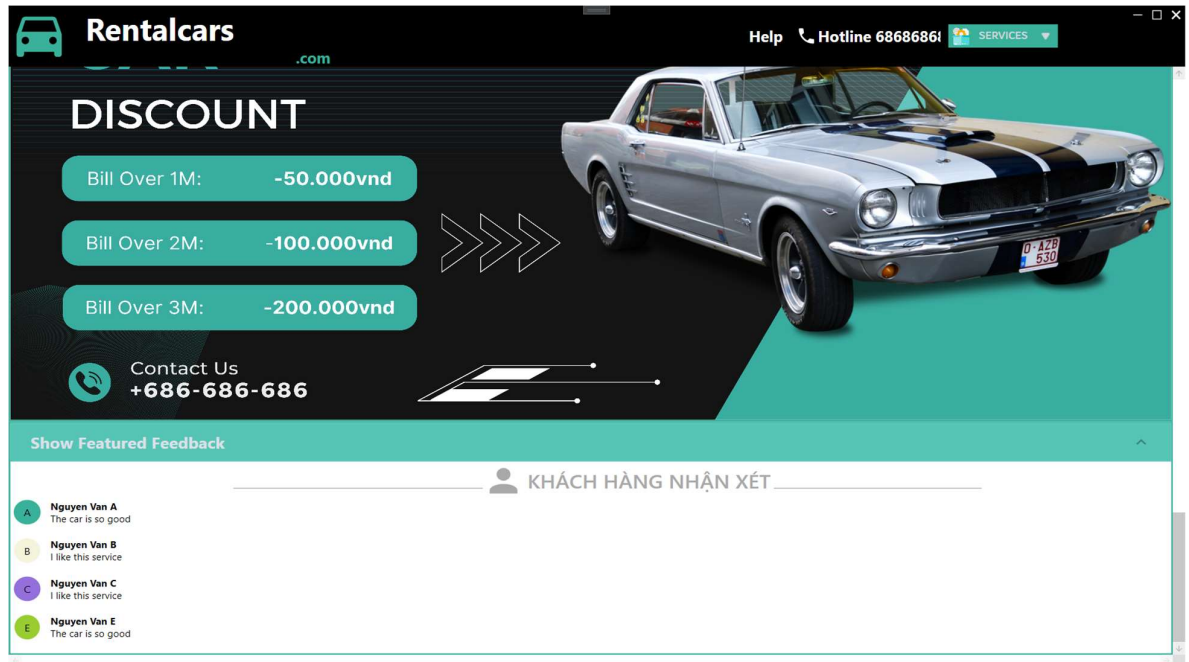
Rentalcars
.com

Help Hotline 6868686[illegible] SERVICES

DISCOUNT

Bill Over 1M: -50.000vnd

Bill Over 2M: -100.000vnd

Bill Over 3M: -200.000vnd

D-AZB 530

Contact Us
+686-686-686

Show Featured Feedback

KHÁCH HÀNG NHẬN XÉT

A
Nguyen Van A
The car is so good

B
Nguyen Van B
I like this service

C
Nguyen Van C
I like this service

E
Nguyen Van E
The car is so good